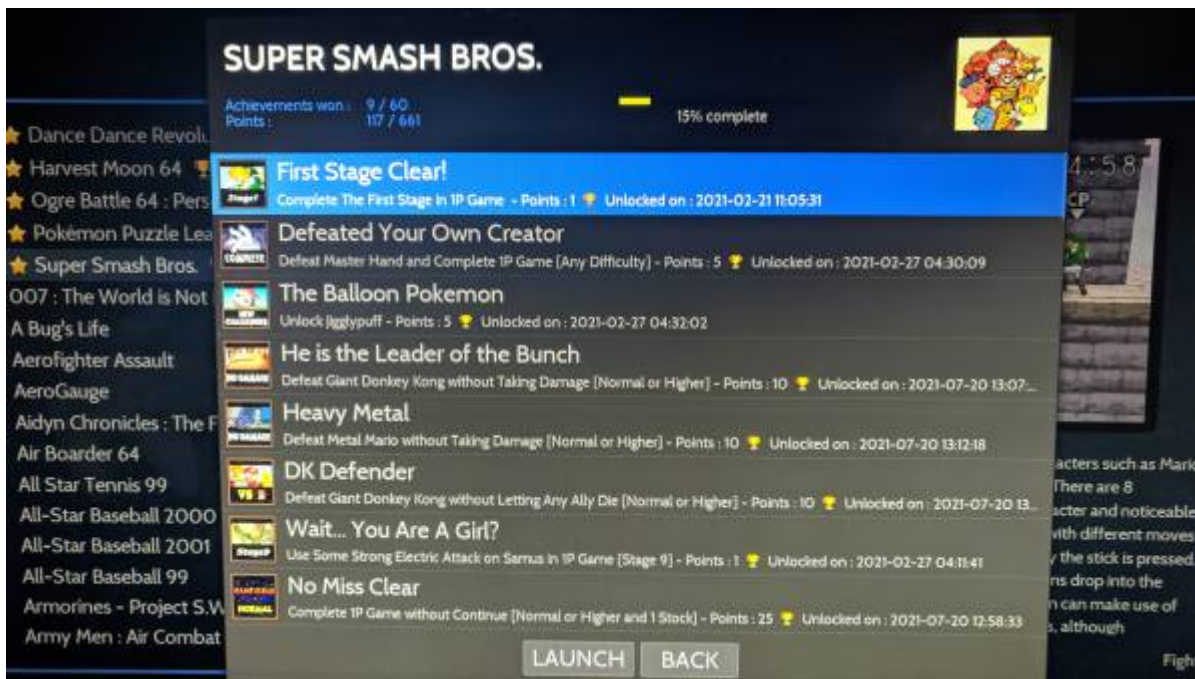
SUPER SMASH BROS.

Achievements won : 9 / 60
Points : 117 / 661

15% complete

Dance Dance Revolu
Harvest Moon 64
Ogre Battle 64 : Pers
Pokémon Puzzle Lea
Super Smash Bros.
007 : The World is Not
A Bug's Life
Aerofighter Assault
AeroGauge
Aidyn Chronicles : The F
Air Boarder 64
All Star Tennis 99
All-Star Baseball 2000
All-Star Baseball 2001
All-Star Baseball 99
Armorines - Project S.W
Army Men : Air Combat

First Stage Clear!
Complete The First Stage in 1P Game - Points : 1 Unlocked on : 2021-02-21 11:05:31

Defeated Your Own Creator
Defeat Master Hand and Complete 1P Game [Any Difficulty] - Points : 5 Unlocked on : 2021-02-27 04:30:09

The Balloon Pokemon
Unlock Jigglypuff - Points : 5 Unlocked on : 2021-02-27 04:32:02

He is the Leader of the Bunch
Defeat Giant Donkey Kong without Taking Damage [Normal or Higher] - Points : 10 Unlocked on : 2021-07-20 13:07...

Heavy Metal
Defeat Metal Mario without Taking Damage [Normal or Higher] - Points : 10 Unlocked on : 2021-07-20 13:12:18

DK Defender
Defeat Giant Donkey Kong without Letting Any Ally Die [Normal or Higher] - Points : 10 Unlocked on : 2021-07-20 13...

Wait... You Are A Girl?
Use Some Strong Electric Attack on Samus in 1P Game [Stage 9] - Points : 1 Unlocked on : 2021-02-27 04:11:41

No Miss Clear
Complete 1P Game without Continue [Normal or Higher and 1 Stock] - Points : 25 Unlocked on : 2021-07-20 12:58:33

LAUNCH BACK

4:58
CP

acters such as Mario
There are 8
acter and noticeable
with different moves
the stick is pressed
ns drop into the
n can make use of
, although
Figh